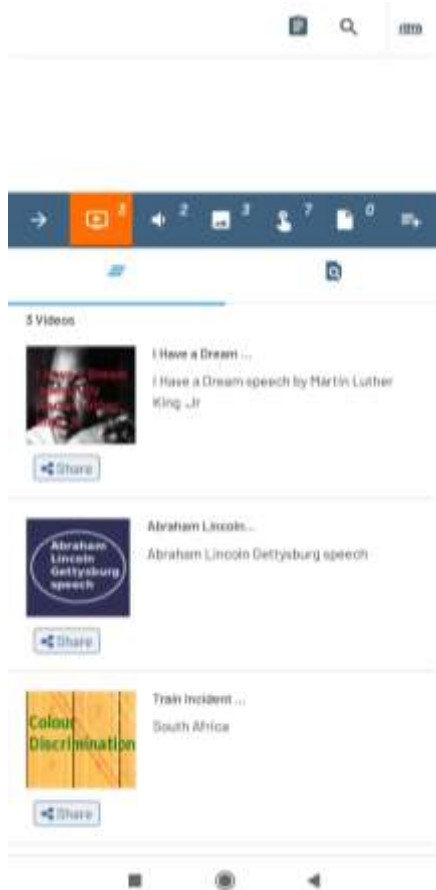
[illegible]

2 2 3 7 0

3 Videos

I Have a Dream ...

I Have a Dream speech by Martin Luther King Jr

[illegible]

Share

Abraham Lincoln...

Abraham Lincoln Gettysburg speech

Abraham Lincoln Gettysburg speech

Share

Train Incident ...

South Africa

Colour Discrimination

Share